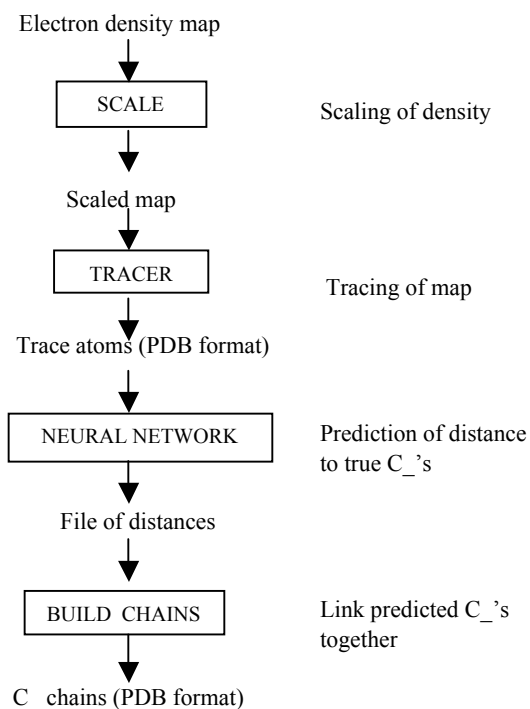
Electron density map

SCALE

Scaling of density

Scaled map

TRACER

Tracing of map

Trace atoms (PDB format)

NEURAL NETWORK

Prediction of distance to true C_'s

File of distances

BUILD CHAINS

Link predicted C_'s together

C chains (PDB format)